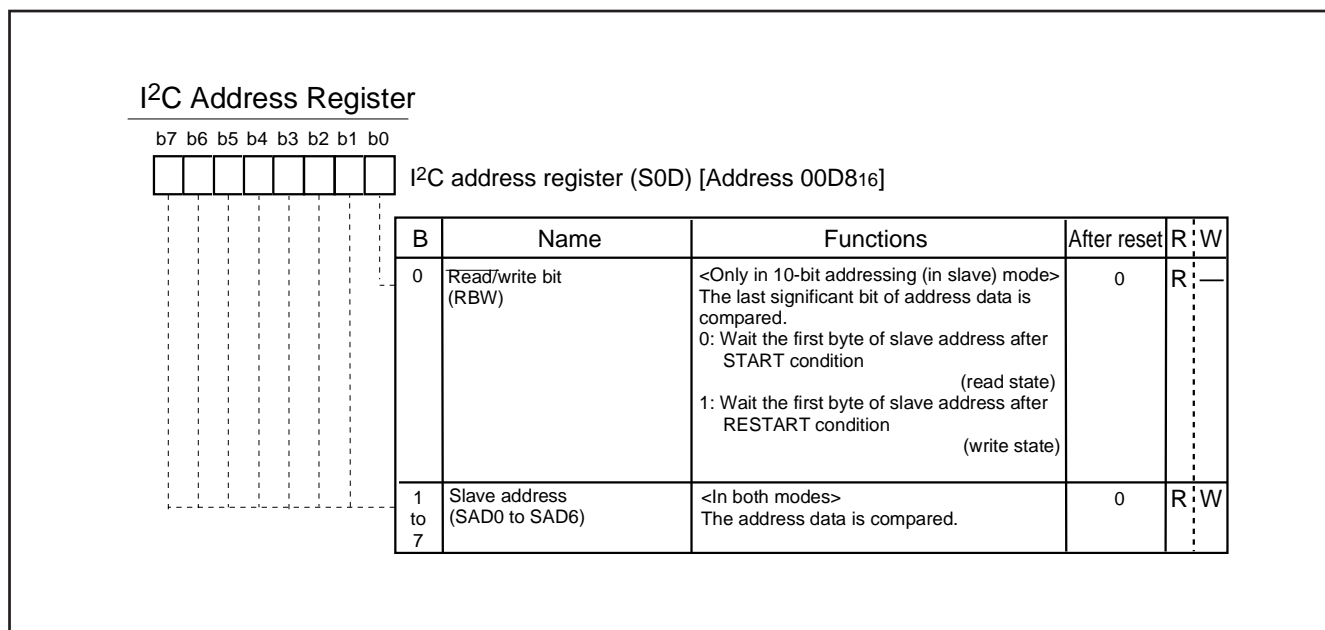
I$^2$C Address Register

b7 b6 b5 b4 b3 b2 b1 b0

I$^2$C address register (S0D) [Address 00D8$_{16}$]

| B | Name | Functions | After reset | R | W |
|---|---|---|---|---|---|
| 0 | $\overline{\text{Read}}$/write bit (RBW) | <Only in 10-bit addressing (in slave) mode> The last significant bit of address data is compared. 0: Wait the first byte of slave address after START condition (read state) 1: Wait the first byte of slave address after RESTART condition (write state) | 0 | R | — |
| 1 to 7 | Slave address (SAD0 to SAD6) | <In both modes> The address data is compared. | 0 | R | W |